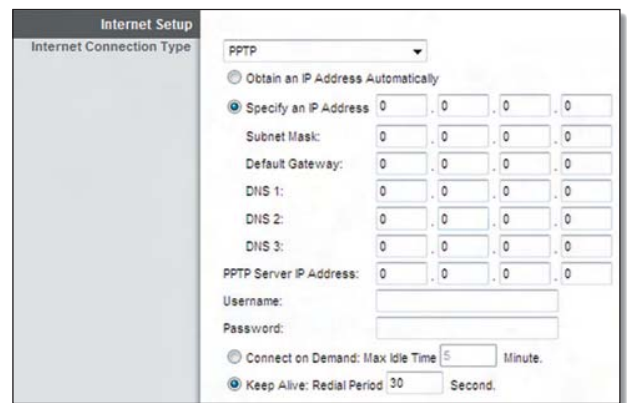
Internet Setup

Internet Connection Type

PPTP

Obtain an IP Address Automatically

| | | | | |
|---|---|---|---|---|
| Specify an IP Address | 0 | 0 | 0 | 0 |
| Subnet Mask: | 0 | 0 | 0 | 0 |
| Default Gateway: | 0 | 0 | 0 | 0 |
| DNS 1: | 0 | 0 | 0 | 0 |
| DNS 2: | 0 | 0 | 0 | 0 |
| DNS 3: | 0 | 0 | 0 | 0 |
| PPTP Server IP Address: | 0 | 0 | 0 | 0 |

Username:

Password:

Connect on Demand: Max Idle Time 5 Minute.

Keep Alive: Redial Period 30 Second.